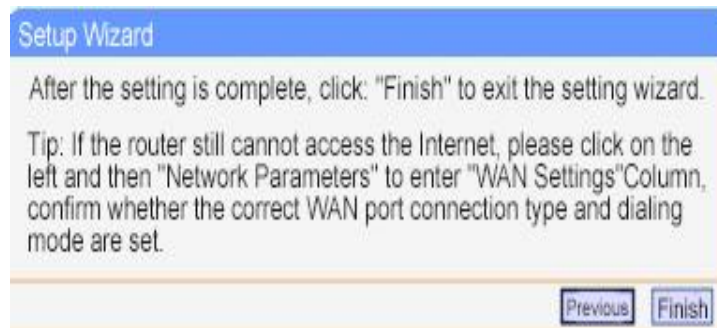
Setup Wizard

After the setting is complete, click: "Finish" to exit the setting wizard.

Tip: If the router still cannot access the Internet, please click on the left and then "Network Parameters" to enter "WAN Settings"Column, confirm whether the correct WAN port connection type and dialing mode are set.

Previous Finish